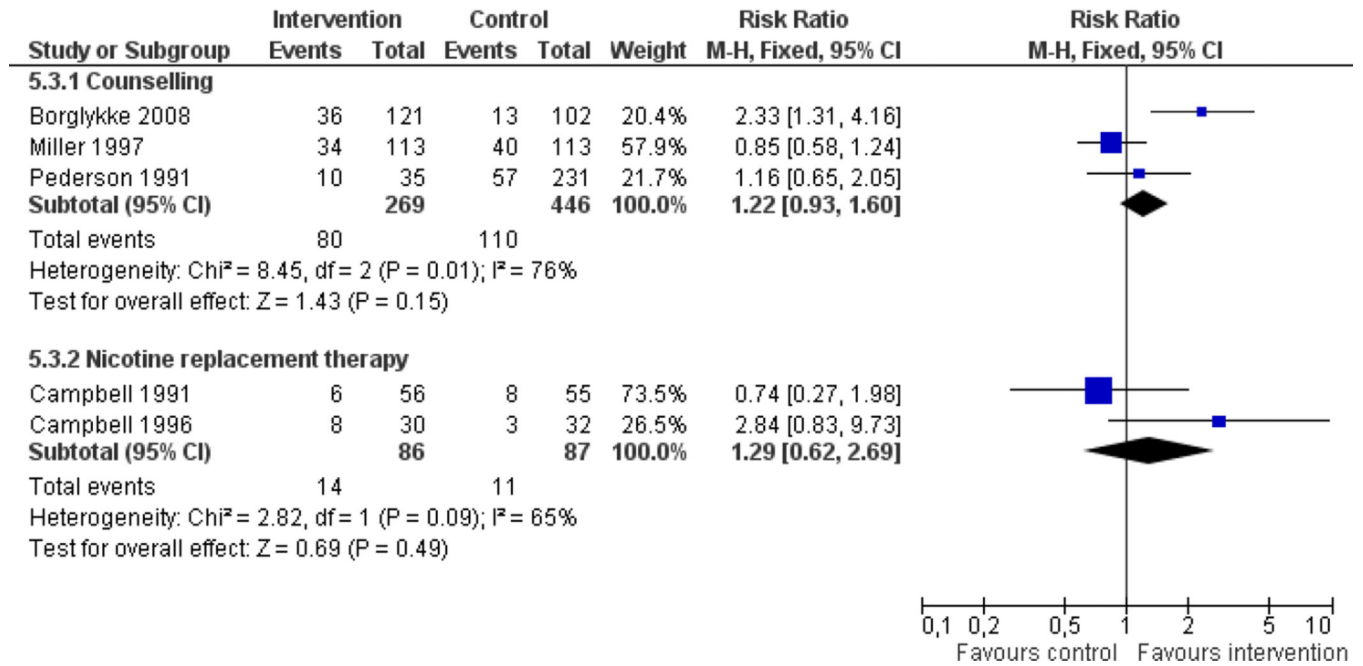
| Study or Subgroup | Intervention Events | Intervention Total | Control Events | Control Total | Weight | Risk Ratio M-H, Fixed, 95% CI | Risk Ratio M-H, Fixed, 95% CI |
|---|---|---|---|---|---|---|---|
| **5.3.1 Counselling** | | | | | | | |
| Borglykke 2008 | 36 | 121 | 13 | 102 | 20.4% | 2.33 [1.31, 4.16] | |
| Miller 1997 | 34 | 113 | 40 | 113 | 57.9% | 0.85 [0.58, 1.24] | |
| Pederson 1991 | 10 | 35 | 57 | 231 | 21.7% | 1.16 [0.65, 2.05] | |
| **Subtotal (95% CI)** | | **269** | | **446** | **100.0%** | **1.22 [0.93, 1.60]** | |
| Total events | 80 | | 110 | | | | |

Heterogeneity: Chi² = 8.45, df = 2 (P = 0.01); I² = 76%
Test for overall effect: Z = 1.43 (P = 0.15)

| Study or Subgroup | Intervention Events | Intervention Total | Control Events | Control Total | Weight | Risk Ratio M-H, Fixed, 95% CI | Risk Ratio M-H, Fixed, 95% CI |
|---|---|---|---|---|---|---|---|
| **5.3.2 Nicotine replacement therapy** | | | | | | | |
| Campbell 1991 | 6 | 56 | 8 | 55 | 73.5% | 0.74 [0.27, 1.98] | |
| Campbell 1996 | 8 | 30 | 3 | 32 | 26.5% | 2.84 [0.83, 9.73] | |
| **Subtotal (95% CI)** | | **86** | | **87** | **100.0%** | **1.29 [0.62, 2.69]** | |
| Total events | 14 | | 11 | | | | |

Heterogeneity: Chi² = 2.82, df = 1 (P = 0.09); I² = 65%
Test for overall effect: Z = 0.69 (P = 0.49)

0,1 0,2 0,5 1 2 5 10
Favours control Favours intervention